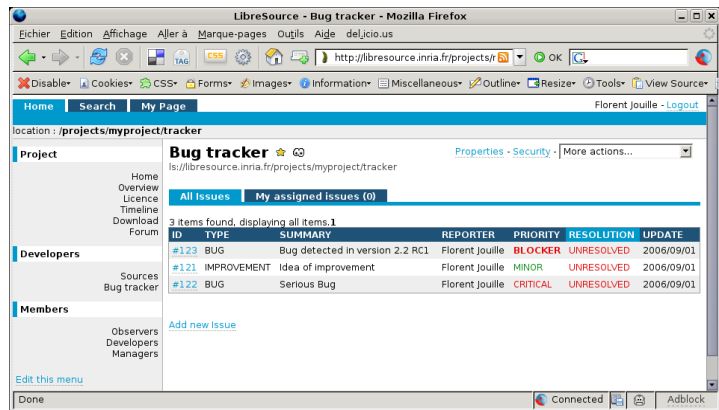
LibreSource - Bug tracker - Mozilla Firefox

Fichier Edition Affichage Aller à Marque-pages Outils Aide del.icio.us

http://libresource.inria.fr/projects/r

OK

Disable Cookies CSS Forms Images Information Miscellaneous Outline Resize Tools View Source

Home Search My Page

Florent Jouille - Logout

location : /projects/myproject/tracker

Project

Home
Overview
Licence
Timeline
Download
Forum

Developers

Sources
Bug tracker

Members

Observers
Developers
Managers

Edit this menu

Bug tracker

ls://libresource.inria.fr/projects/myproject/tracker

Properties - Security - More actions...

All Issues My assigned issues (0)

3 items found, displaying all items.1

| ID | TYPE | SUMMARY | REPORTER | PRIORITY | RESOLUTION | UPDATE |
|---|---|---|---|---|---|---|
| #123 | BUG | Bug detected in version 2.2 RC1 | Florent Jouille | BLOCKER | UNRESOLVED | 2006/09/01 |
| #121 | IMPROVEMENT | Idea of improvement | Florent Jouille | MINOR | UNRESOLVED | 2006/09/01 |
| #122 | BUG | Serious Bug | Florent Jouille | CRITICAL | UNRESOLVED | 2006/09/01 |

Add new Issue

Done

Connected

Adblock